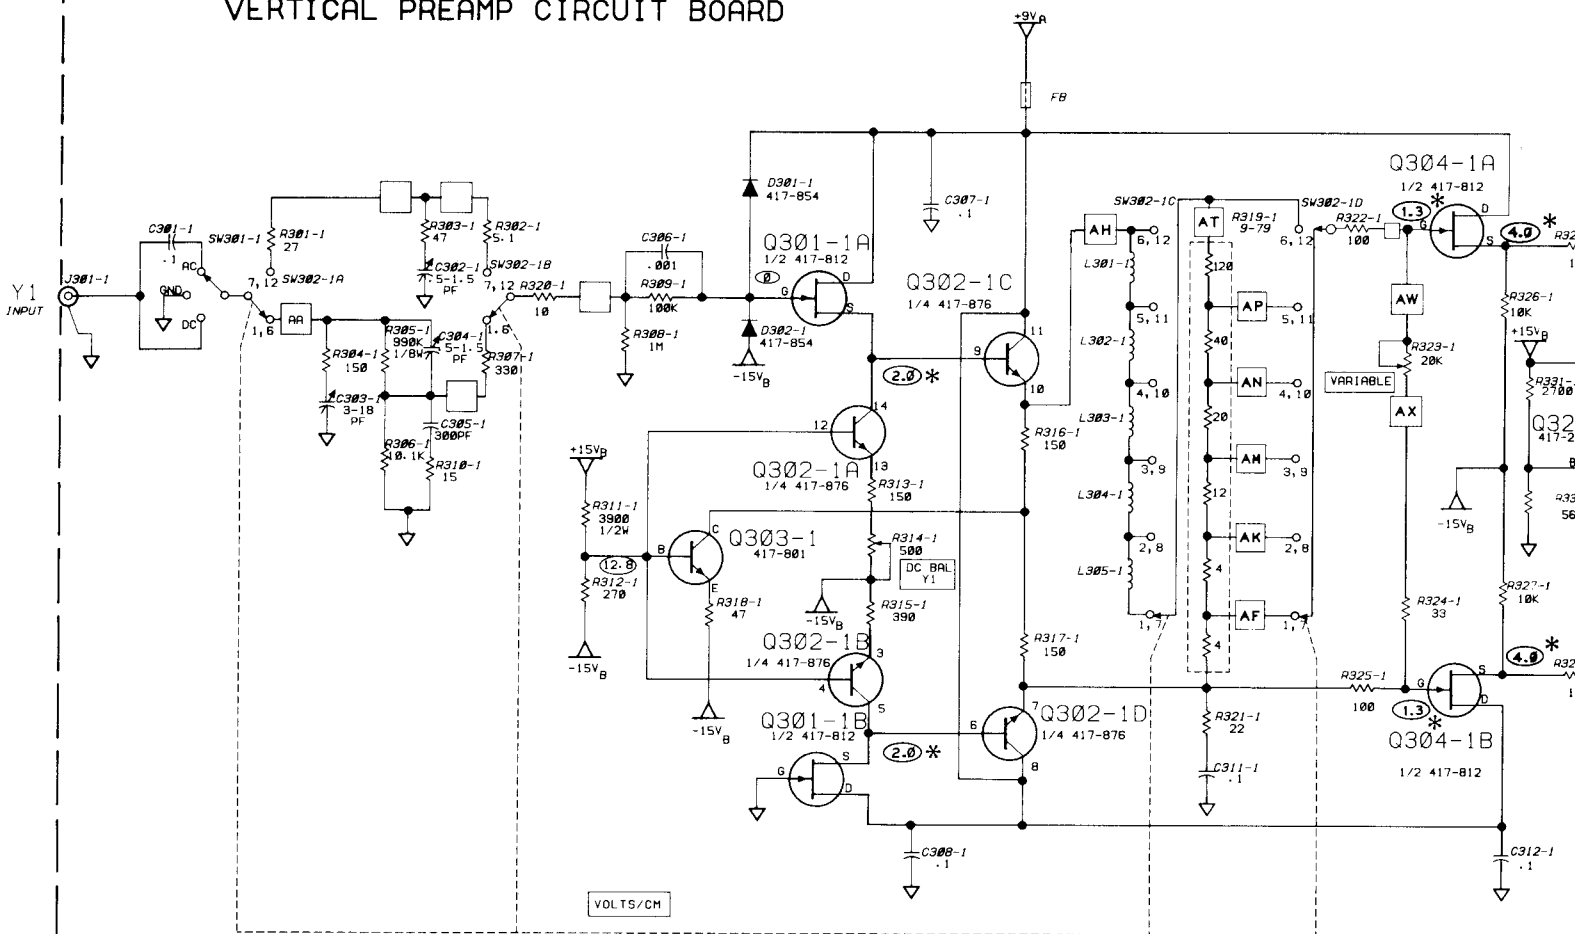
VERTICAL PREAMP CIRCUIT BOARD

+9V$_A$

FB

Y1
INPUT

J301-1

C301-1
.1

AC
GND
DC

SW301-1

R301-1
27

7,12 SW302-1A

1,6

AA

R303-1
47

R302-1
5.1

C302-1
5-1.5
PF

SW302-1B

7,12

R320-1
10

1,6

R304-1
150

R305-1
990K
1/8W

C304-1
5-1.5
PF

R307-1
330

C303-1
3-18
PF

C305-1
300PF

R306-1
10.1K

R310-1
15

C306-1
.001

R309-1
100K

R308-1
1M

D301-1
417-854

D302-1
417-854

-15V$_B$

Q301-1A
1/2 417-812

Ø

G
D
S

C307-1
.1

Q302-1C
1/4 417-876

2.0 *

9
11
10

12
14
13

Q302-1A
1/4 417-876

R313-1
150

+15V$_B$

R311-1
3900
1/2W

12.8

R312-1
270

-15V$_B$

B
C
E

Q303-1
417-801

R318-1
47

R314-1
500

DC BAL
Y1

-15V$_B$

R315-1
390

Q302-1B
1/4 417-876

3
4
5

-15V$_B$

Q301-1B
1/2 417-812

2.0 *

G
S
D

6
7
8

Q302-1D
1/4 417-876

R316-1
150

R317-1
150

C308-1
.1

VOLTS/CM

SW302-1C

AH

6,12

L301-1

5,11

L302-1

4,10

L303-1

3,9

L304-1

2,8

L305-1

1,7

AT

R319-1
9-79

120

40

20

12

4

4

AP
5,11

AN
4,10

AM
3,9

AK
2,8

AF
1,7

R321-1
22

C311-1
.1

SW302-1D

6,12

R322-1
100

1.3

*

Q304-1A
1/2 417-812

G
D
S

4.0 *

R32

AW

R326-1
10K

+15V$_B$

R323-1
20K

VARIABLE

AX

R331-1
2700

Q32
417-2

-15V$_B$

R33
56

R324-1
33

R327-1
10K

4.0 *

R32

R325-1
100

1.3

*

G
S
D

Q304-1B
1/2 417-812

C312-1
.1